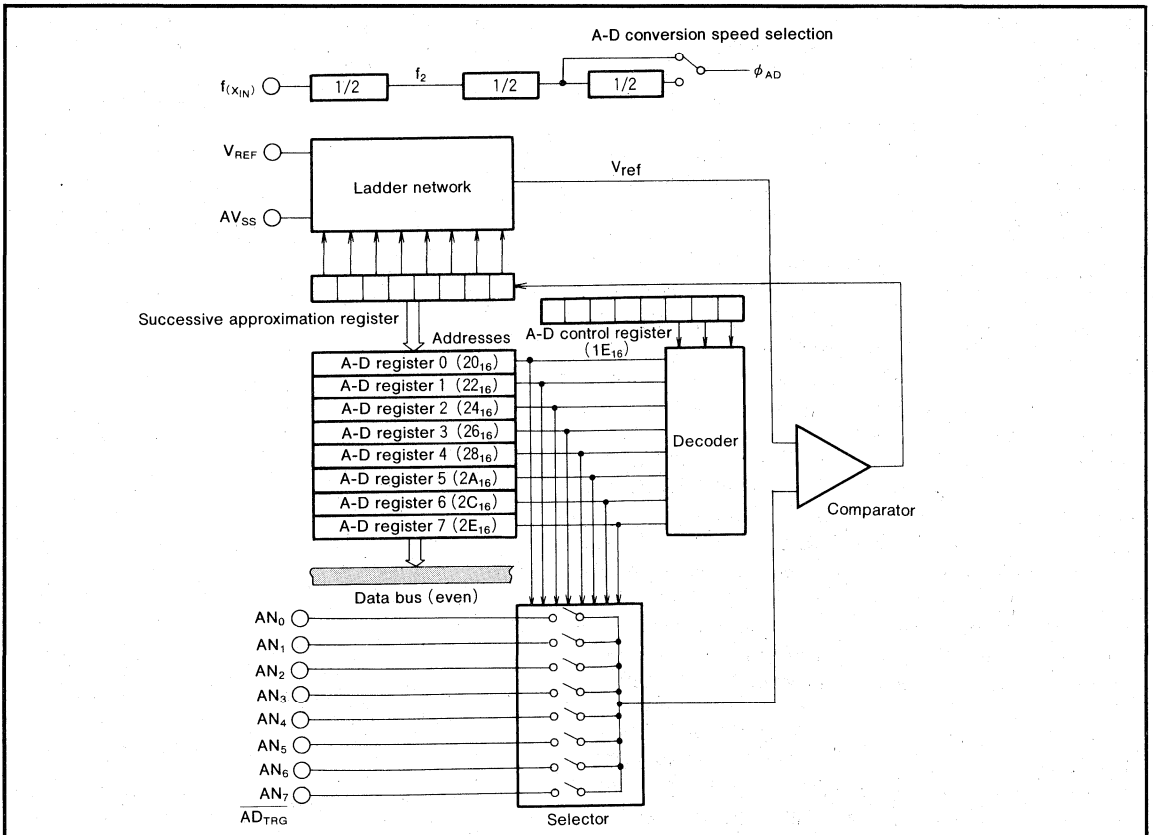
A-D conversion speed selection

$f_{(X_{IN})}$

1/2

$f_2$

1/2

1/2

$\phi_{AD}$

$V_{REF}$

Ladder network

$V_{ref}$

$AV_{SS}$

Successive approximation register

Addresses

A-D control register $(1E_{16})$

A-D register 0 $(20_{16})$

A-D register 1 $(22_{16})$

A-D register 2 $(24_{16})$

A-D register 3 $(26_{16})$

A-D register 4 $(28_{16})$

A-D register 5 $(2A_{16})$

A-D register 6 $(2C_{16})$

A-D register 7 $(2E_{16})$

Decoder

Comparator

Data bus (even)

$AN_0$

$AN_1$

$AN_2$

$AN_3$

$AN_4$

$AN_5$

$AN_6$

$AN_7$

$\overline{AD_{TRG}}$

Selector